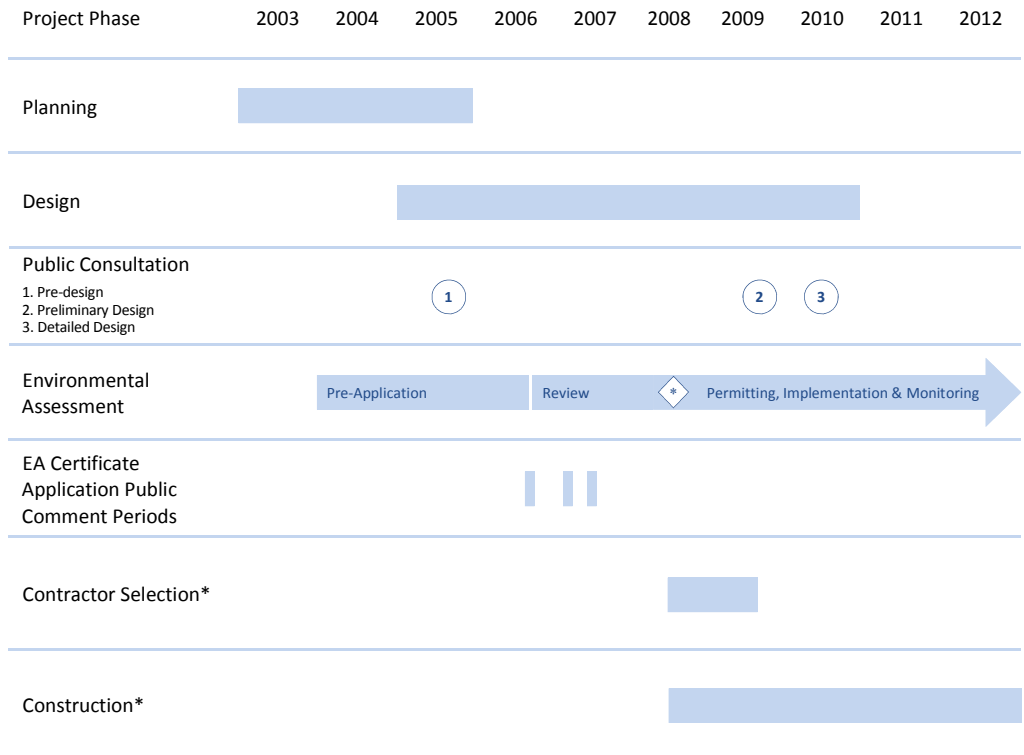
| Project Phase | 2003 | 2004 | 2005 | 2006 | 2007 | 2008 | 2009 | 2010 | 2011 | 2012 |
|---|---|---|---|---|---|---|---|---|---|---|
| Planning | | | | | | | | | | |
| Design | | | | | | | | | | |
| Public Consultation<br>1. Pre-design<br>2. Preliminary Design<br>3. Detailed Design | | | 1 | | | | 2 | 3 | | |
| Environmental Assessment | | Pre-Application | | Review | | * | Permitting, Implementation & Monitoring | | | |
| EA Certificate Application Public Comment Periods | | | | | | | | | | |
| Contractor Selection* | | | | | | | | | | |
| Construction* | | | | | | | | | | |